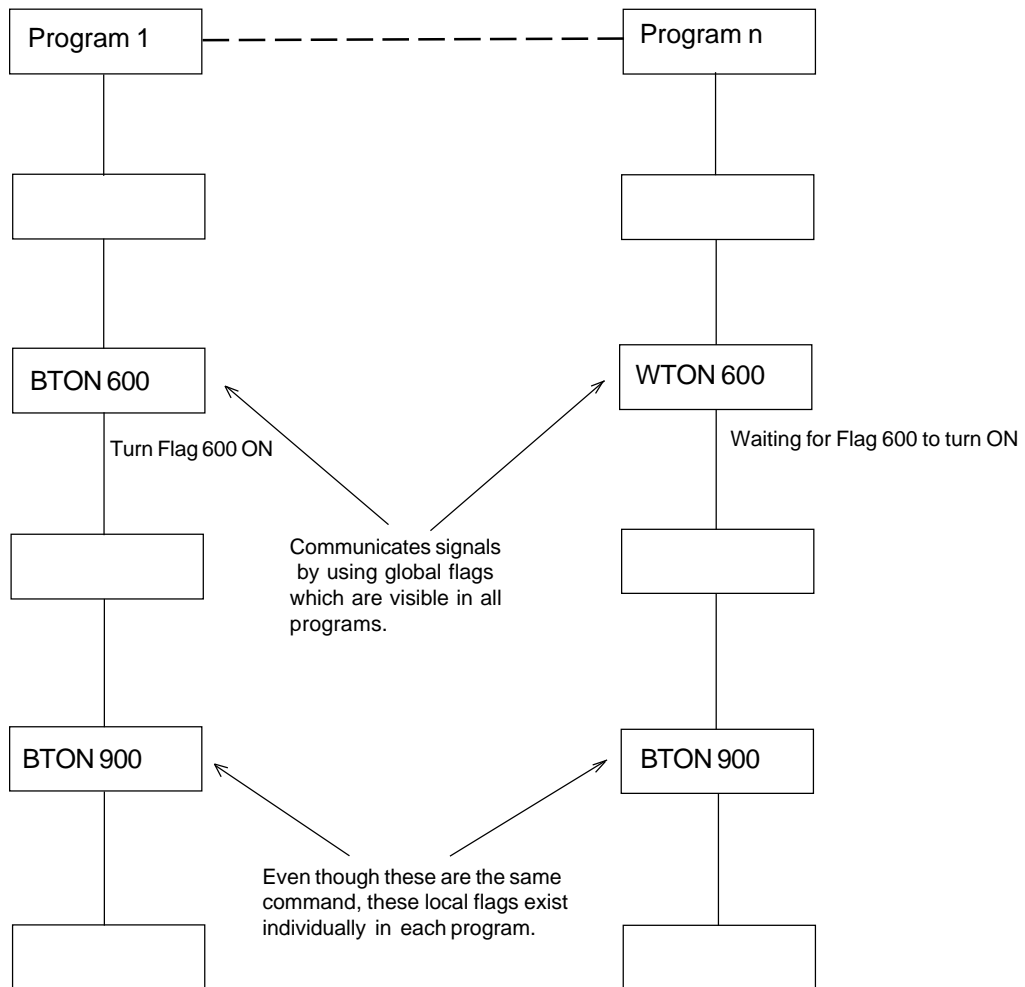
Program 1

Program n

BTON 600

Turn Flag 600 ON

WTON 600

Waiting for Flag 600 to turn ON

Communicates signals by using global flags which are visible in all programs.

BTON 900

BTON 900

Even though these are the same command, these local flags exist individually in each program.